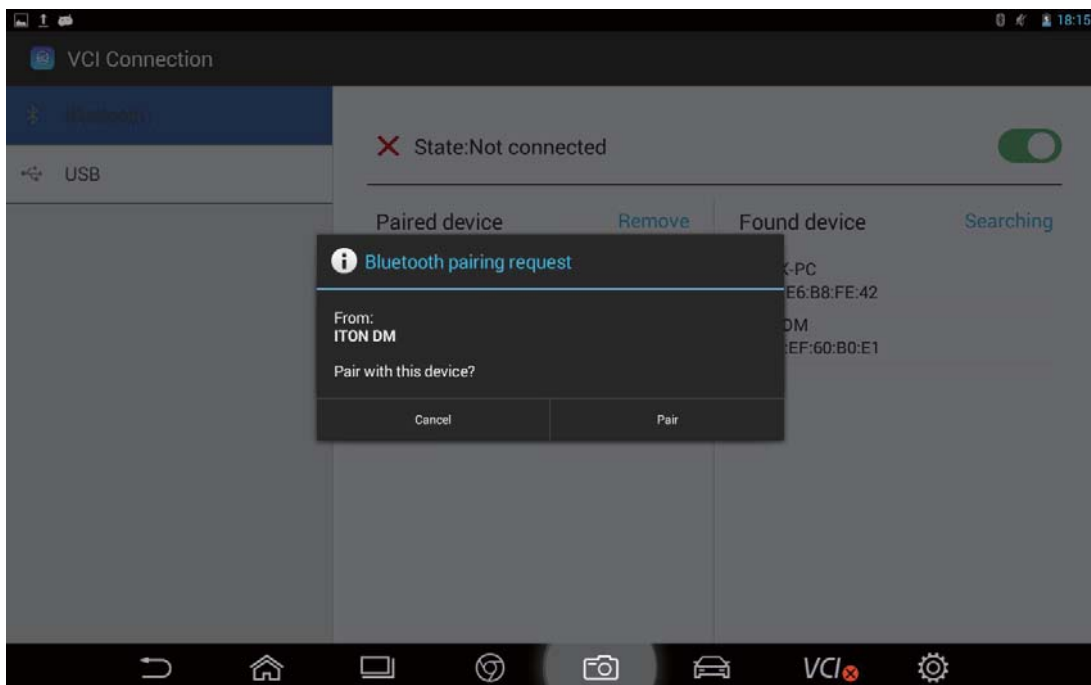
18:15

VCI Connection

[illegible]

USB

State:Not connected

Paired device

Remove

Found device

Searching

Bluetooth pairing request

From:
ITON DM

Pair with this device?

Cancel

Pair

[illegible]-PC
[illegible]E6:B8:FE:42

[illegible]DM
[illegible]EF:60:B0:E1

VCI